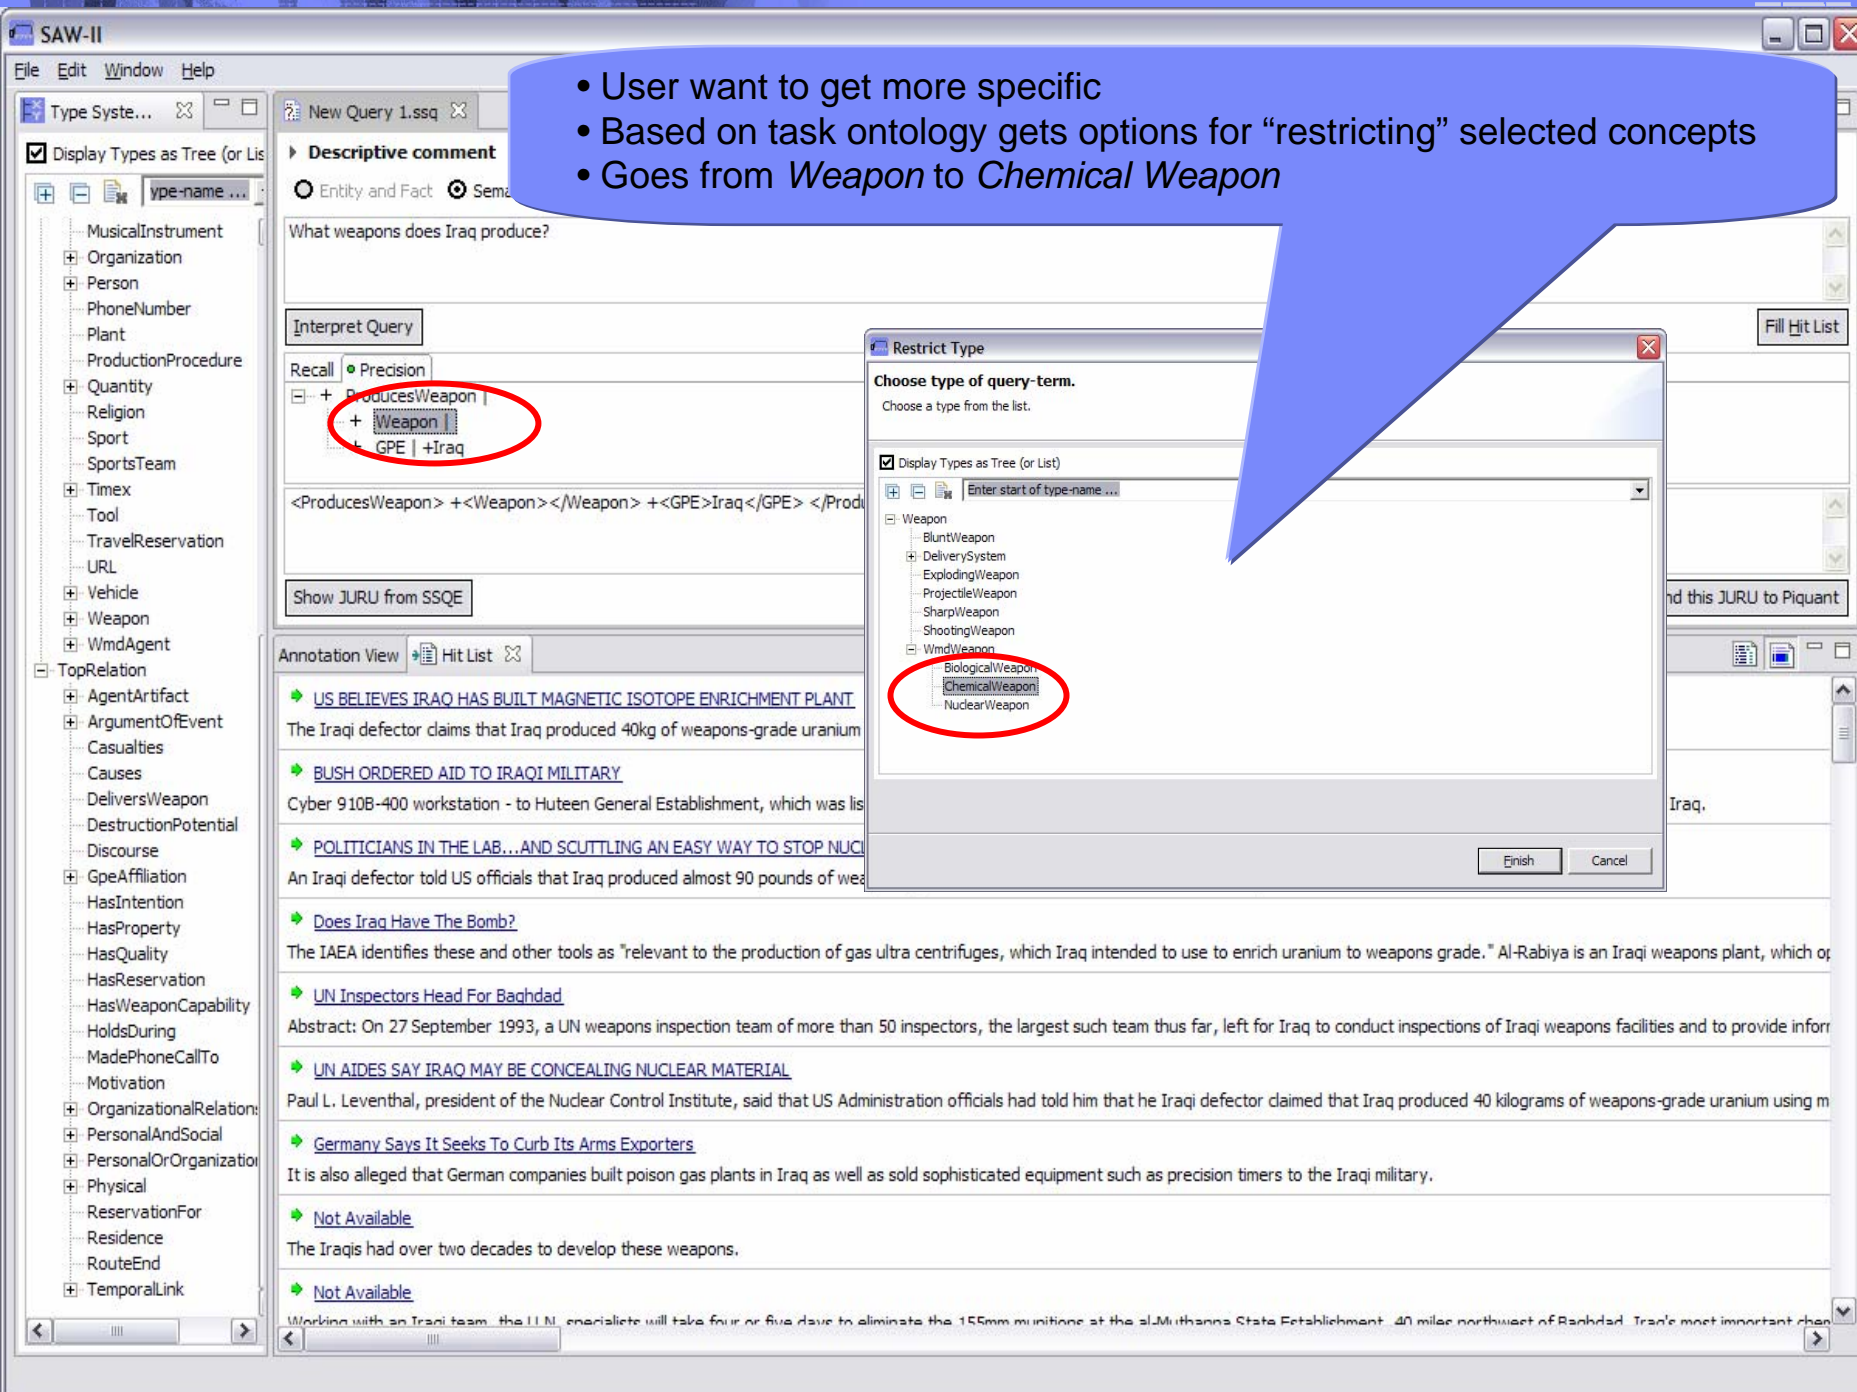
SAW-II

File Edit Window Help

Type Syste... New Query 1.ssq

• User want to get more specific
• Based on task ontology gets options for “restricting” selected concepts
• Goes from *Weapon* to *Chemical Weapon*

Display Types as Tree (or Lis

ype-name ...

MusicalInstrument
Organization
Person
PhoneNumber
Plant
ProductionProcedure
Quantity
Religion
Sport
SportsTeam
Timex
Tool
TravelReservation
URL
Vehicle
Weapon
WmdAgent
TopRelation
AgentArtifact
ArgumentOfEvent
Casualties
Causes
DeliversWeapon
DestructionPotential
Discourse
GpeAffiliation
HasIntention
HasProperty
HasQuality
HasReservation
HasWeaponCapability
HoldsDuring
MadePhoneCallTo
Motivation
OrganizationalRelation
PersonalAndSocial
PersonalOrOrganizatio
Physical
ReservationFor
Residence
RouteEnd
TemporalLink

Descriptive comment

Entity and Fact Sema

What weapons does Iraq produce?

Interpret Query

Fill Hit List

Recall Precision

ProducesWeapon |
+ Weapon |
+ GPE | +Iraq

<ProducesWeapon> +<Weapon></Weapon> +<GPE>Iraq</GPE> </Produ

Show JURU from SSQE

nd this JURU to Piquant

Restrict Type

Choose type of query-term.

Choose a type from the list.

Display Types as Tree (or List)

Enter start of type-name ...

Weapon
BluntWeapon
DeliverySystem
ExplodingWeapon
ProjectileWeapon
SharpWeapon
ShootingWeapon
WmdWeapon
BiologicalWeapon
ChemicalWeapon
NuclearWeapon

Finish Cancel

Annotation View Hit List

US BELIEVES IRAQ HAS BUILT MAGNETIC ISOTOPE ENRICHMENT PLANT
The Iraqi defector claims that Iraq produced 40kg of weapons-grade uranium

BUSH ORDERED AID TO IRAQI MILITARY
Cyber 910B-400 workstation - to Huteen General Establishment, which was lis Iraq.

POLITICIANS IN THE LAB...AND SCUTTLING AN EASY WAY TO STOP NUCL
An Iraqi defector told US officials that Iraq produced almost 90 pounds of wea

Does Iraq Have The Bomb?
The IAEA identifies these and other tools as "relevant to the production of gas ultra centrifuges, which Iraq intended to use to enrich uranium to weapons grade." Al-Rabiya is an Iraqi weapons plant, which o

UN Inspectors Head For Baghdad
Abstract: On 27 September 1993, a UN weapons inspection team of more than 50 inspectors, the largest such team thus far, left for Iraq to conduct inspections of Iraqi weapons facilities and to provide infor

UN AIDES SAY IRAQ MAY BE CONCEALING NUCLEAR MATERIAL
Paul L. Leventhal, president of the Nuclear Control Institute, said that US Administration officials had told him that he Iraqi defector claimed that Iraq produced 40 kilograms of weapons-grade uranium using m

Germany Says It Seeks To Curb Its Arms Exporters
It is also alleged that German companies built poison gas plants in Iraq as well as sold sophisticated equipment such as precision timers to the Iraqi military.

Not Available
The Iraqis had over two decades to develop these weapons.

Not Available
Working with an Iraqi team, the U.N. specialists will take four or five days to eliminate the 155mm munitions at the al-Muthanna State Establishment, 40 miles northwest of Baghdad, Iraq's most important chem